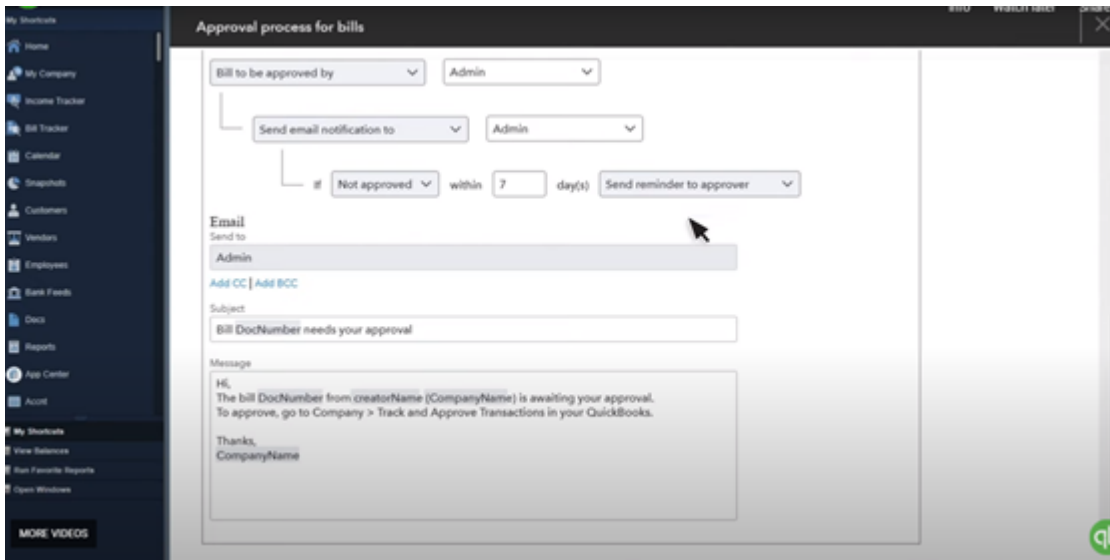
My Shortcuts
Home
My Company
Income Tracker
Bill Tracker
Calendar
Snapshots
Customers
Vendors
Employees
Bank Feeds
Docs
Reports
App Center
Accnt
My Shortcuts
View Balances
Run Favorite Reports
Open Windows
MORE VIDEOS

Info Watch later Share

Approval process for bills

Bill to be approved by
Admin
Send email notification to
Admin
If Not approved within 7 day(s) Send reminder to approver

Email
Send to
Admin
Add CC | Add BCC
Subject
Bill DocNumber needs your approval
Message
Hi,
The bill DocNumber from creatorName (CompanyName) is awaiting your approval.
To approve, go to Company > Track and Approve Transactions in your QuickBooks.

Thanks,
CompanyName